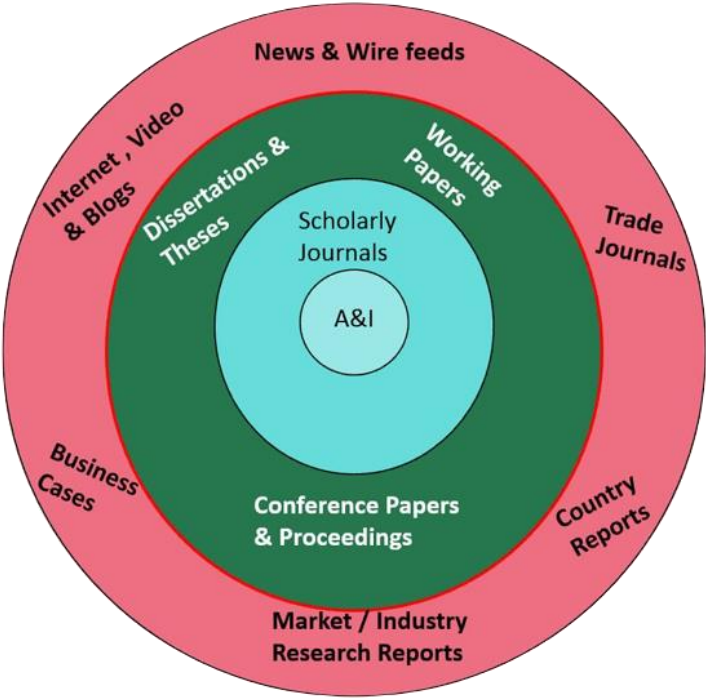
News & Wire feeds

Internet , Video & Blogs

Trade Journals

Business Cases

Country Reports

Market / Industry Research Reports

Dissertations & Theses

Working Papers

Conference Papers & Proceedings

Scholarly Journals

A&I